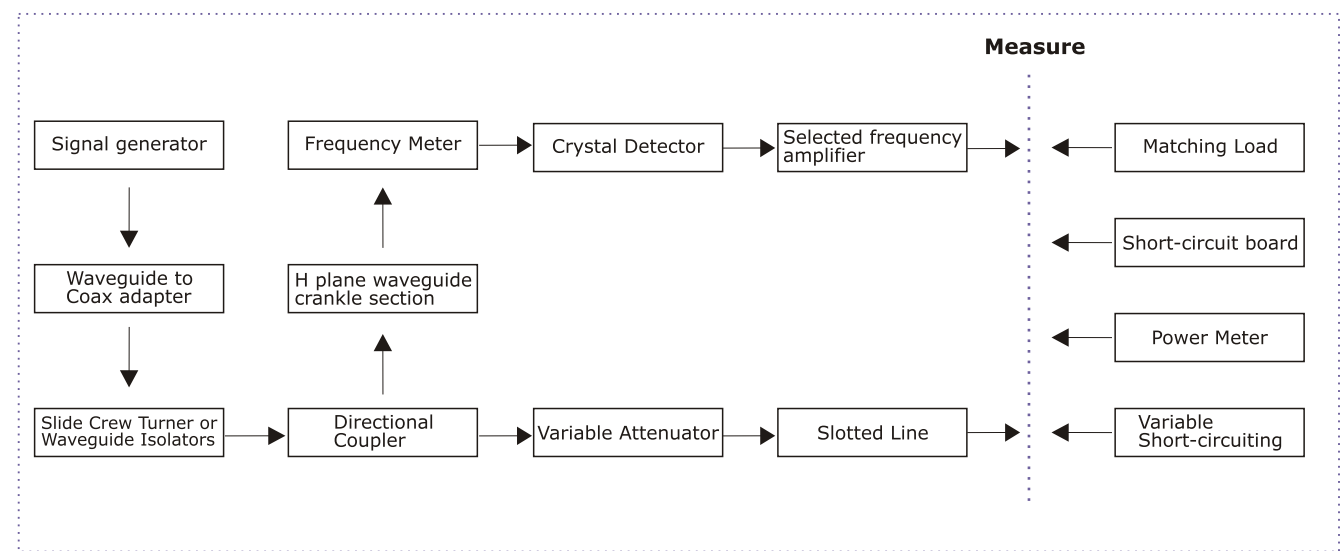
Measure

Signal generator

Frequency Meter

Crystal Detector

Selected frequency amplifier

Matching Load

Short-circuit board

Waveguide to Coax adapter

H plane waveguide crankle section

Power Meter

Slide Crew Turner or Waveguide Isolators

Directional Coupler

Variable Attenuator

Slotted Line

Variable Short-circuiting